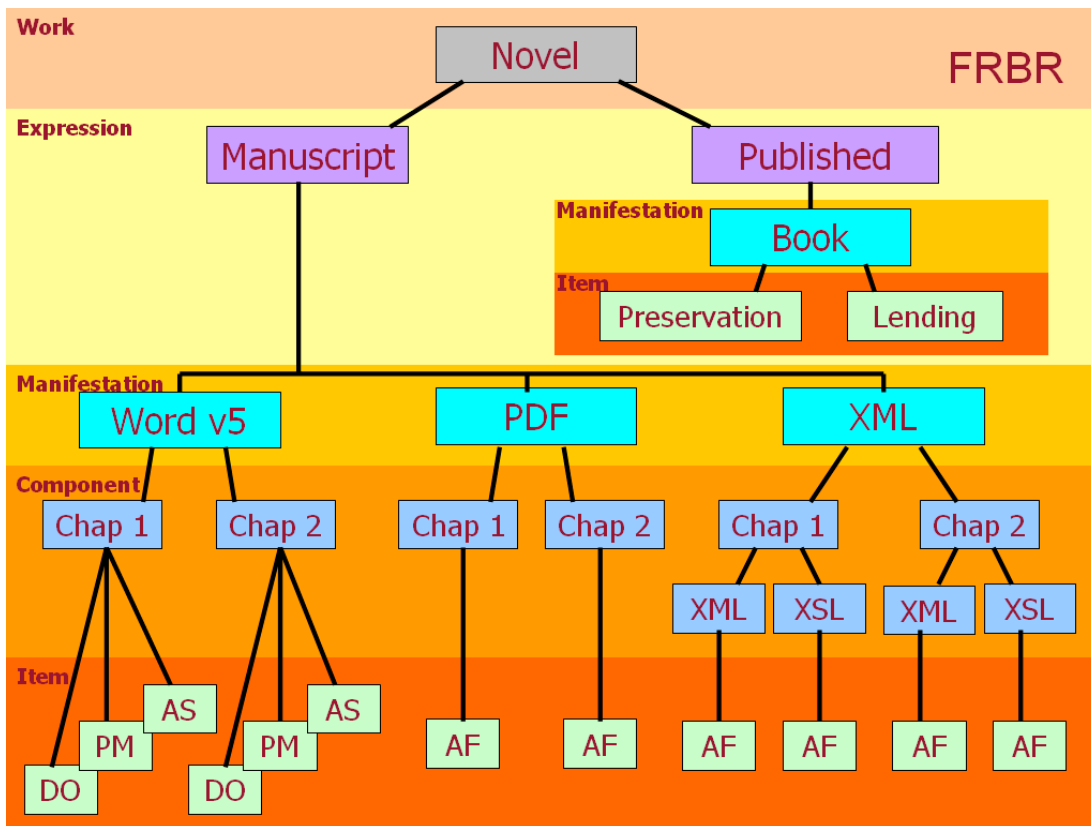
Work

Novel

FRBR

Expression

Manuscript

Published

Manifestation

Book

Item

Preservation

Lending

Manifestation

Word v5

PDF

XML

Component

Chap 1

Chap 2

Chap 1

Chap 2

Chap 1

Chap 2

XML

XSL

XML

XSL

Item

AS

PM

DO

AS

PM

DO

AF

AF

AF

AF

AF

AF